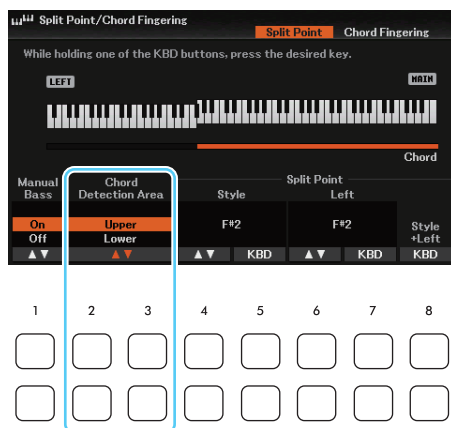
Split Point/Chord Fingering

Split Point

Chord Fingering

While holding one of the KBD buttons, press the desired key.

LEFT

MAIN

Chord

Manual Bass

On

Off

▲▼

Chord Detection Area

Upper

Lower

▲▼

Split Point

Style

F#2

▲▼

KBD

Left

F#2

▲▼

KBD

Style +Left

KBD

1 2 3 4 5 6 7 8